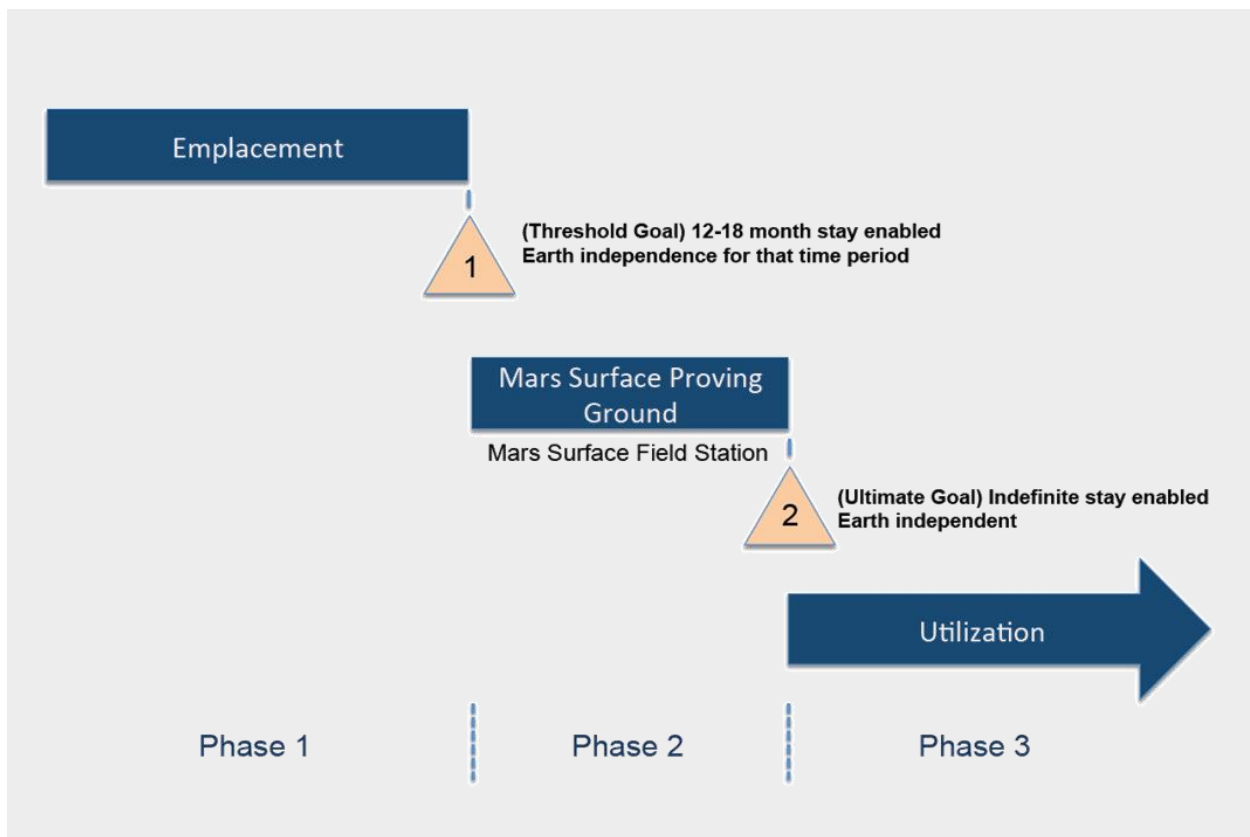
Emplacement

1

(Threshold Goal) 12-18 month stay enabled
Earth independence for that time period

Mars Surface Proving Ground

Mars Surface Field Station

2

(Ultimate Goal) Indefinite stay enabled
Earth independent

Utilization

Phase 1

Phase 2

Phase 3